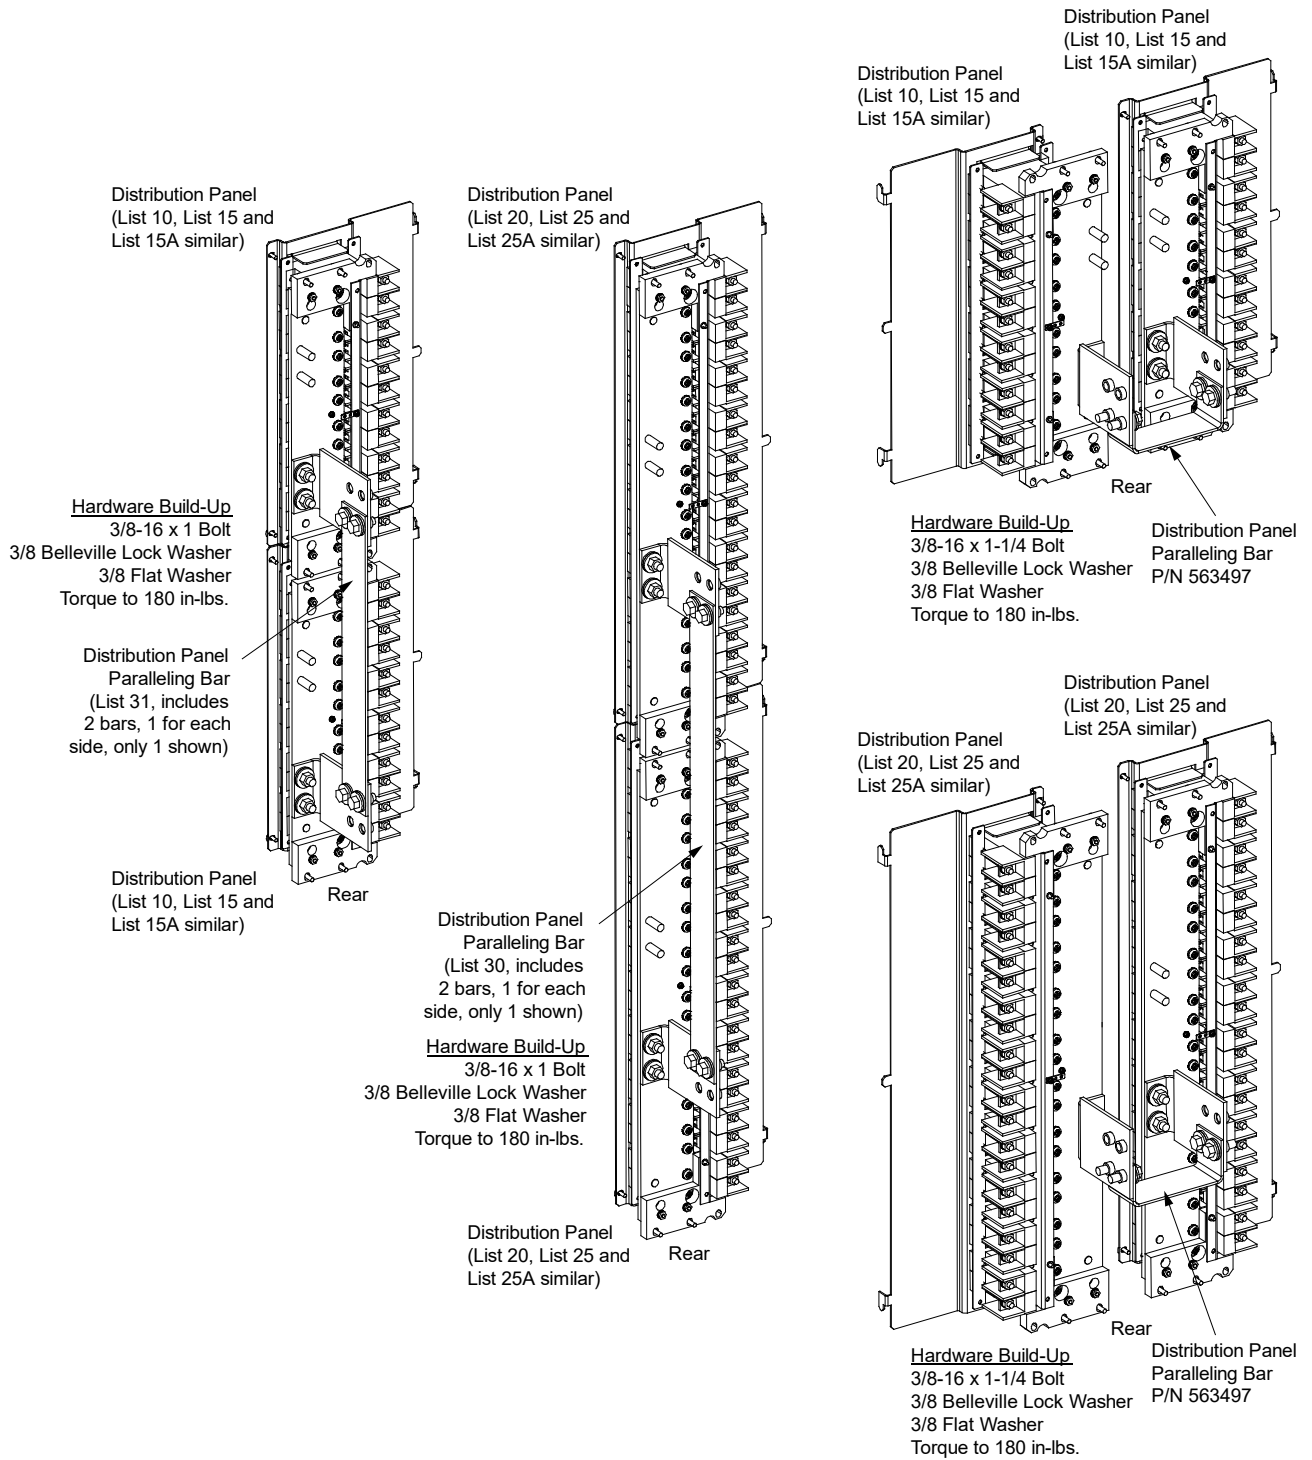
Distribution Panel
(List 10, List 15 and
List 15A similar)

Distribution Panel
(List 10, List 15 and
List 15A similar)

Distribution Panel
(List 10, List 15 and
List 15A similar)

Distribution Panel
(List 20, List 25 and
List 25A similar)

Hardware Build-Up
3/8-16 x 1 Bolt
3/8 Belleville Lock Washer
3/8 Flat Washer
Torque to 180 in-lbs.

Distribution Panel
Paralleling Bar
(List 31, includes
2 bars, 1 for each
side, only 1 shown)

Distribution Panel
(List 10, List 15 and
List 15A similar)

Rear

Rear

Hardware Build-Up
3/8-16 x 1-1/4 Bolt
3/8 Belleville Lock Washer
3/8 Flat Washer
Torque to 180 in-lbs.

Distribution Panel
Paralleling Bar
P/N 563497

Distribution Panel
(List 20, List 25 and
List 25A similar)

Distribution Panel
(List 20, List 25 and
List 25A similar)

Distribution Panel
Paralleling Bar
(List 30, includes
2 bars, 1 for each
side, only 1 shown)

Hardware Build-Up
3/8-16 x 1 Bolt
3/8 Belleville Lock Washer
3/8 Flat Washer
Torque to 180 in-lbs.

Distribution Panel
(List 20, List 25 and
List 25A similar)

Rear

Rear

Distribution Panel
Paralleling Bar
P/N 563497

Hardware Build-Up
3/8-16 x 1-1/4 Bolt
3/8 Belleville Lock Washer
3/8 Flat Washer
Torque to 180 in-lbs.